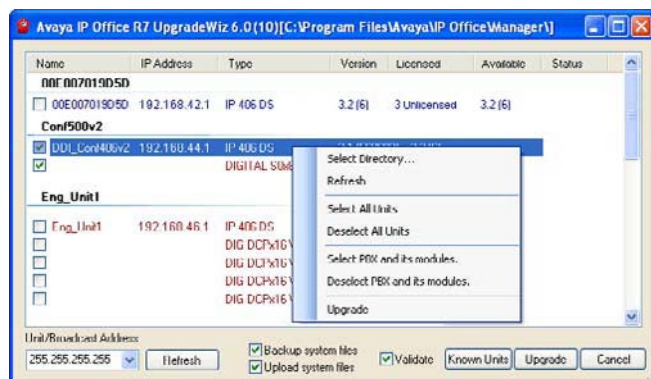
Avaya IP Office R7 UpgradeWiz 6.0(10)[C:\Program Files\Avaya\IP Office\Manager\]

| Name | IP Address | Type | Version | Licensed | Available | Status |
|---|---|---|---|---|---|---|
| 00E007019D5D | | | | | | |
| 00E007019D5D | 192.168.42.1 | IP 406 DS | 3.2 (6) | 3 Unlicensed | 3.2 (6) | |
| Conf500v2 | | | | | | |
| DDI_Conf406v2 | 192.168.44.1 | IP 406 DS | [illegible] | | | |
| | | DIGITAL S08 | | | | |
| Eng_Unit1 | | | | | | |
| Eng_Unit1 | 192.168.46.1 | IP 406 DS | | | | |
| | | DIG DCPx16 | | | | |
| | | DIG DCPx16 | | | | |
| | | DIG DCPx16 | | | | |
| | | DIG DCPx16 | | | | |

Select Directory...
Refresh
Select All Units
Deselect All Units
Select PBX and its modules.
Deselect PBX and its modules.
Upgrade

Unit/Broadcast Address
255.255.255.255
Refresh
Backup system files
Upload system files
Validate
Known Units
Upgrade
Cancel